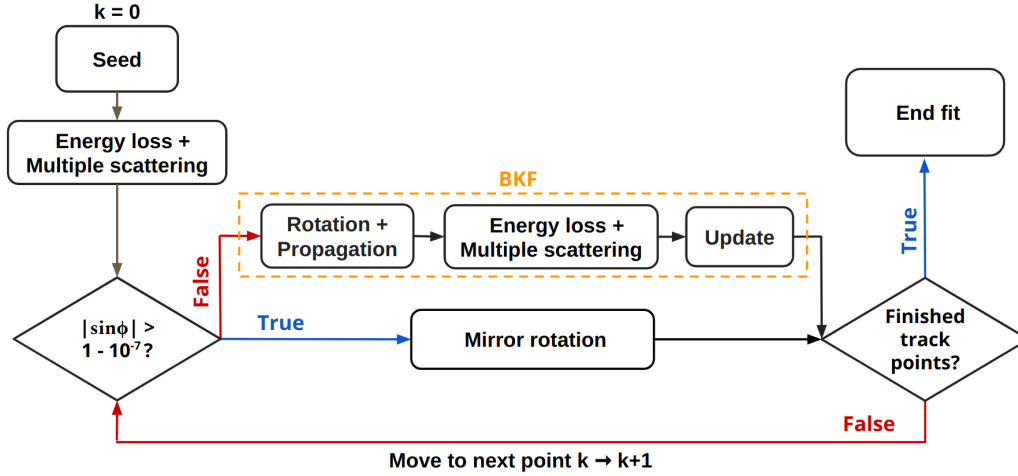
k = 0

Seed

Energy loss + Multiple scattering

BKF

Rotation + Propagation

Energy loss + Multiple scattering

Update

End fit

True

False

$|\sin\phi| >$ $1 - 10^{-7}$?

True

Mirror rotation

Finished track points?

False

Move to next point k ➞ k+1